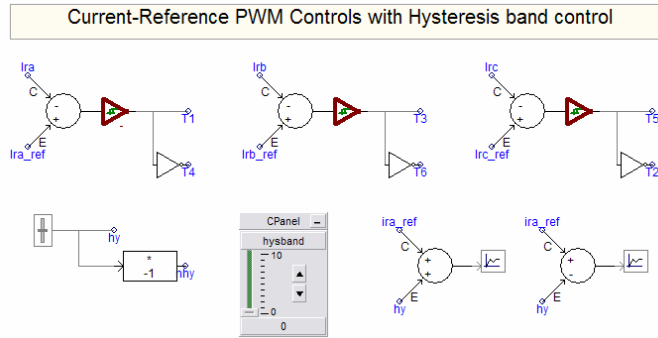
Current-Reference PWM Controls with Hysteresis band control

Ira
C
-
+
E
Ira_ref
T1
T4

Irb
C
-
+
E
Irb_ref
T3
T6

Irc
C
-
+
E
Irc_ref
T5
T2

hy
*
-1
nhy

CPanel
hysband
10
0
0

ira_ref
C
+
+
E
hy

ira_ref
C
+
-
E
hy